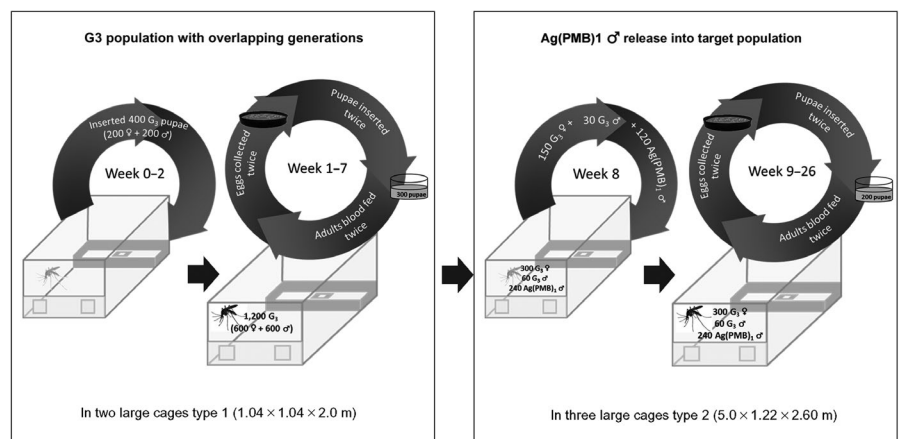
G3 population with overlapping generations

Inserted 400 $G_3$ pupae ($200$ ♀ + $200$ ♂)

Week 0–2

Eggs collected twice

Pupae inserted twice

Week 1–7

300 pupae

Adults blood fed twice

1,200 $G_3$ (600 ♀ + 600 ♂)

In two large cages type 1 ($1.04 \times 1.04 \times 2.0$ m)

Ag(PMB)1 ♂ release into target population

150 $G_3$ ♀ + 30 $G_3$ ♂ + 120 Ag(PMB)$_1$ ♂

Week 8

300 $G_3$ ♀
60 $G_3$ ♂
240 Ag(PMB)$_1$ ♂

Eggs collected twice

Pupae inserted twice

Week 9–26

200 pupae

Adults blood fed twice

300 $G_3$ ♀
60 $G_3$ ♂
240 Ag(PMB)$_1$ ♂

In three large cages type 2 ($5.0 \times 1.22 \times 2.60$ m)